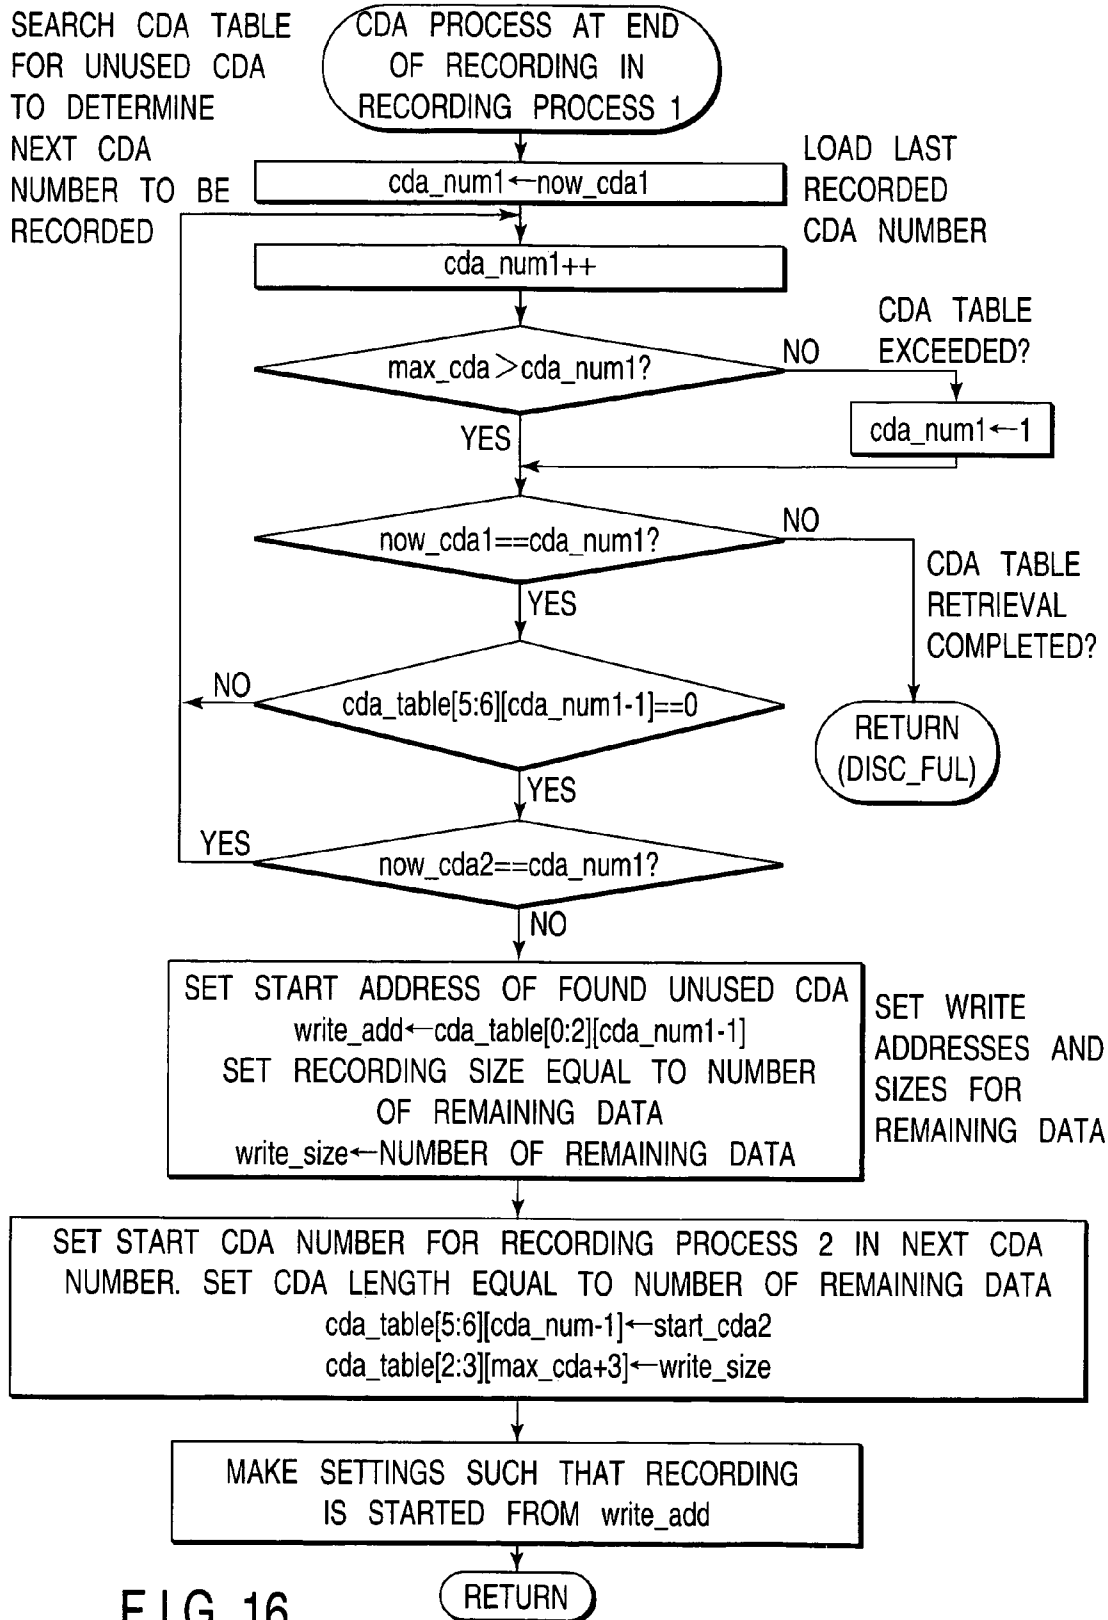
SEARCH CDA TABLE FOR UNUSED CDA TO DETERMINE NEXT CDA NUMBER TO BE RECORDED

CDA PROCESS AT END OF RECORDING IN RECORDING PROCESS 1

cda_num1←now_cda1

LOAD LAST RECORDED CDA NUMBER

cda_num1++

CDA TABLE EXCEEDED?

max_cda>cda_num1?

NO

cda_num1←1

YES

now_cda1==cda_num1?

NO

CDA TABLE RETRIEVAL COMPLETED?

YES

NO

cda_table[5:6][cda_num1-1]==0

RETURN (DISC_FUL)

YES

YES

now_cda2==cda_num1?

NO

SET START ADDRESS OF FOUND UNUSED CDA
write_add←cda_table[0:2][cda_num1-1]
SET RECORDING SIZE EQUAL TO NUMBER OF REMAINING DATA
write_size←NUMBER OF REMAINING DATA

SET WRITE ADDRESSES AND SIZES FOR REMAINING DATA

SET START CDA NUMBER FOR RECORDING PROCESS 2 IN NEXT CDA NUMBER. SET CDA LENGTH EQUAL TO NUMBER OF REMAINING DATA
cda_table[5:6][cda_num-1]←start_cda2
cda_table[2:3][max_cda+3]←write_size

MAKE SETTINGS SUCH THAT RECORDING IS STARTED FROM write_add

RETURN

F I G. 16